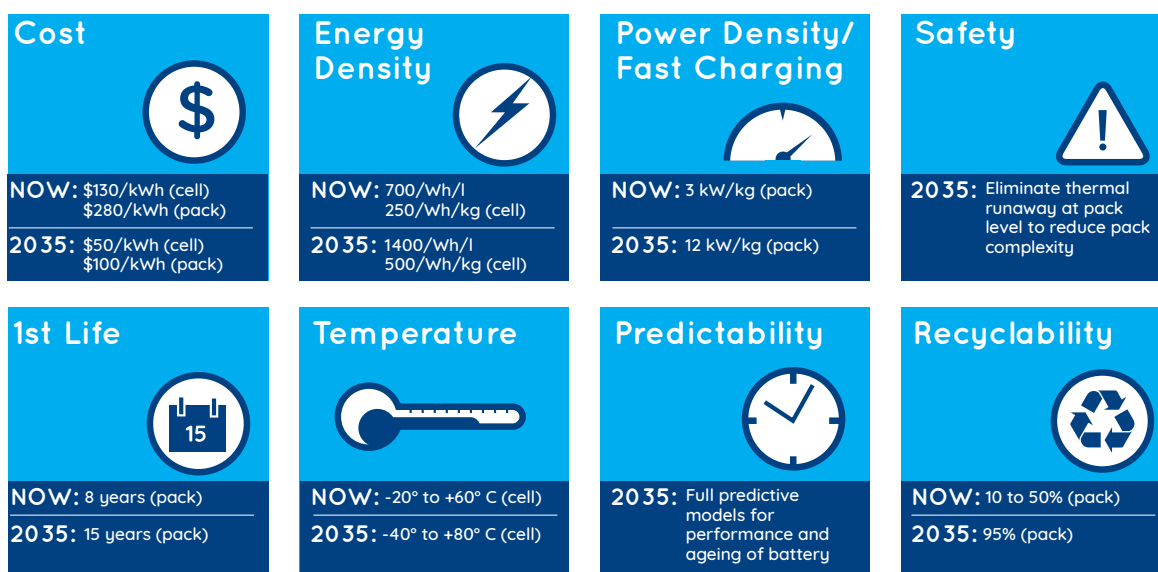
Cost

NOW: \$130/kWh (cell)
\$280/kWh (pack)

2035: \$50/kWh (cell)
\$100/kWh (pack)

Energy Density

NOW: 700/Wh/l
250/Wh/kg (cell)

2035: 1400/Wh/l
500/Wh/kg (cell)

Power Density/ Fast Charging

NOW: 3 kW/kg (pack)

2035: 12 kW/kg (pack)

Safety

2035: Eliminate thermal runaway at pack level to reduce pack complexity

1st Life

15

NOW: 8 years (pack)

2035: 15 years (pack)

Temperature

NOW: -20° to +60° C (cell)

2035: -40° to +80° C (cell)

Predictability

2035: Full predictive models for performance and ageing of battery

Recyclability

NOW: 10 to 50% (pack)

2035: 95% (pack)